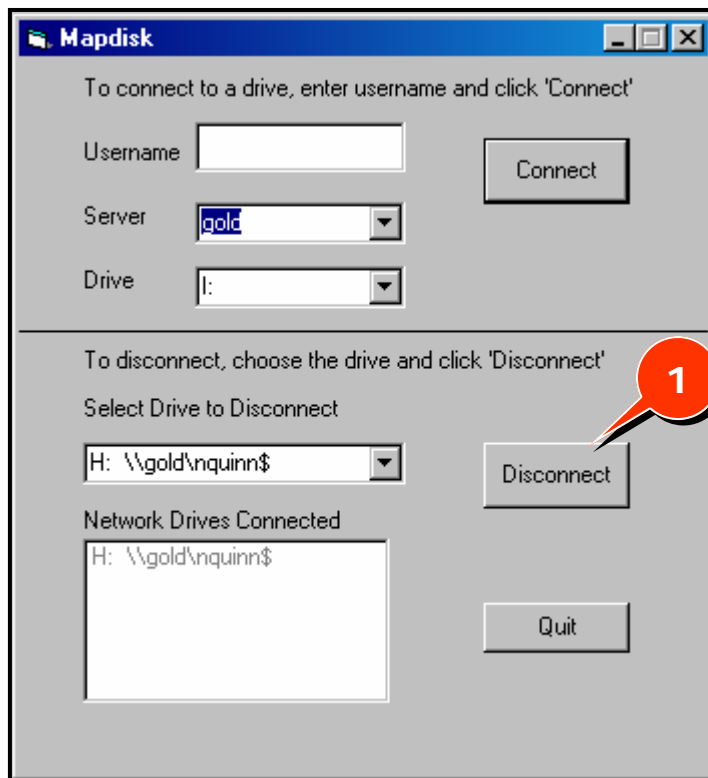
Mapdisk

To connect to a drive, enter username and click 'Connect'

Username

Connect

Server gold

Drive I:

To disconnect, choose the drive and click 'Disconnect'

1

Select Drive to Disconnect

H: \\gold\nquinn$

Disconnect

Network Drives Connected

H: \\gold\nquinn$

Quit